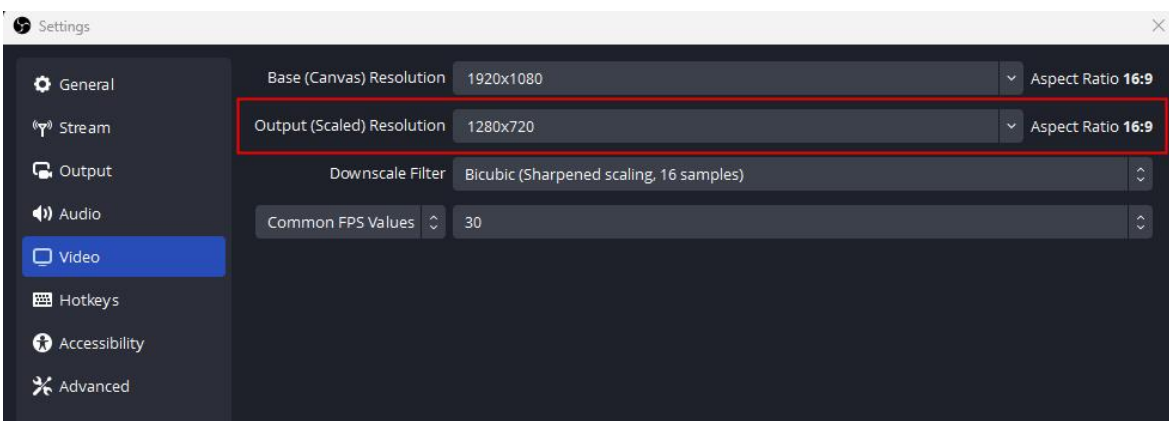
Settings

General
Stream
Output
Audio
Video
Hotkeys
Accessibility
Advanced

Base (Canvas) Resolution 1920x1080 Aspect Ratio 16:9
Output (Scaled) Resolution 1280x720 Aspect Ratio 16:9
Downscale Filter Bicubic (Sharpened scaling, 16 samples)
Common FPS Values 30